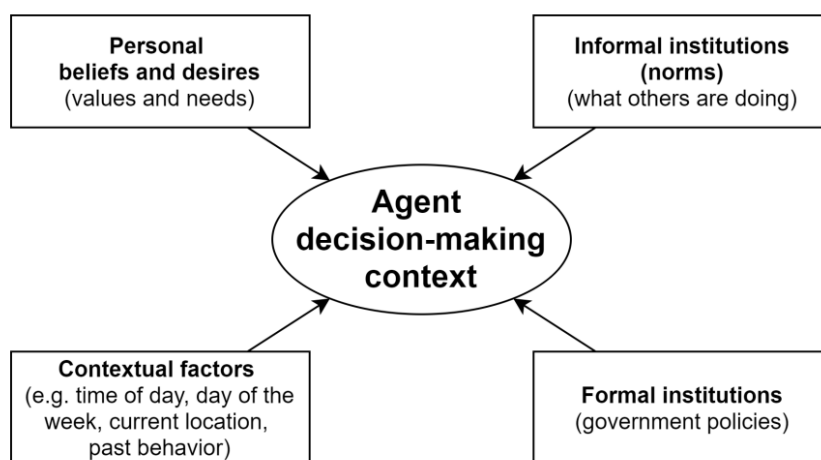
Personal beliefs and desires
(values and needs)

Informal institutions (norms)
(what others are doing)

Agent decision-making context

Contextual factors
(e.g. time of day, day of the week, current location, past behavior)

Formal institutions
(government policies)